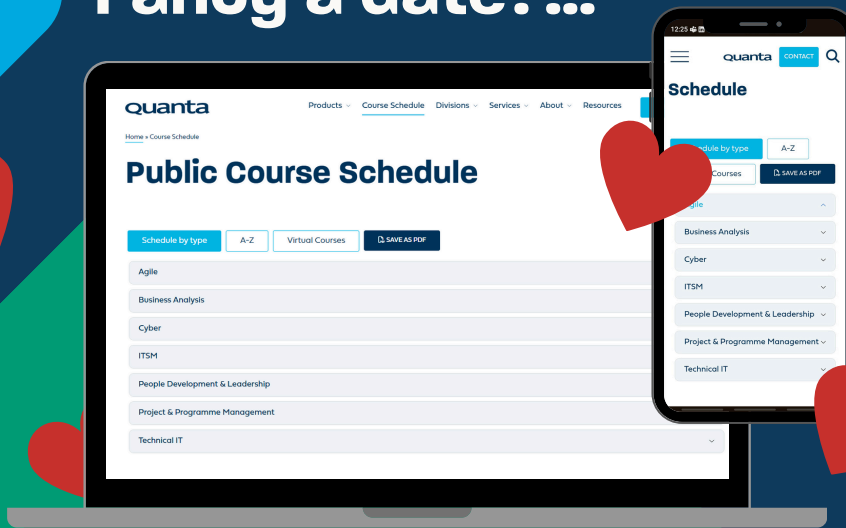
Fancy a date?...

Quanta

Products Course Schedule Divisions Services About Resources

Home » Course Schedule

Public Course Schedule

Schedule by type
A-Z
Virtual Courses
SAVE AS PDF

Agile
Business Analysis
Cyber
ITSM
People Development & Leadership
Project & Programme Management
Technical IT

12:25

Quanta
CONTACT

Schedule

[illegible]dule by type
A-Z
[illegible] Courses
SAVE AS PDF

Agile
Business Analysis
Cyber
ITSM
People Development & Leadership
Project & Programme Management
Technical IT